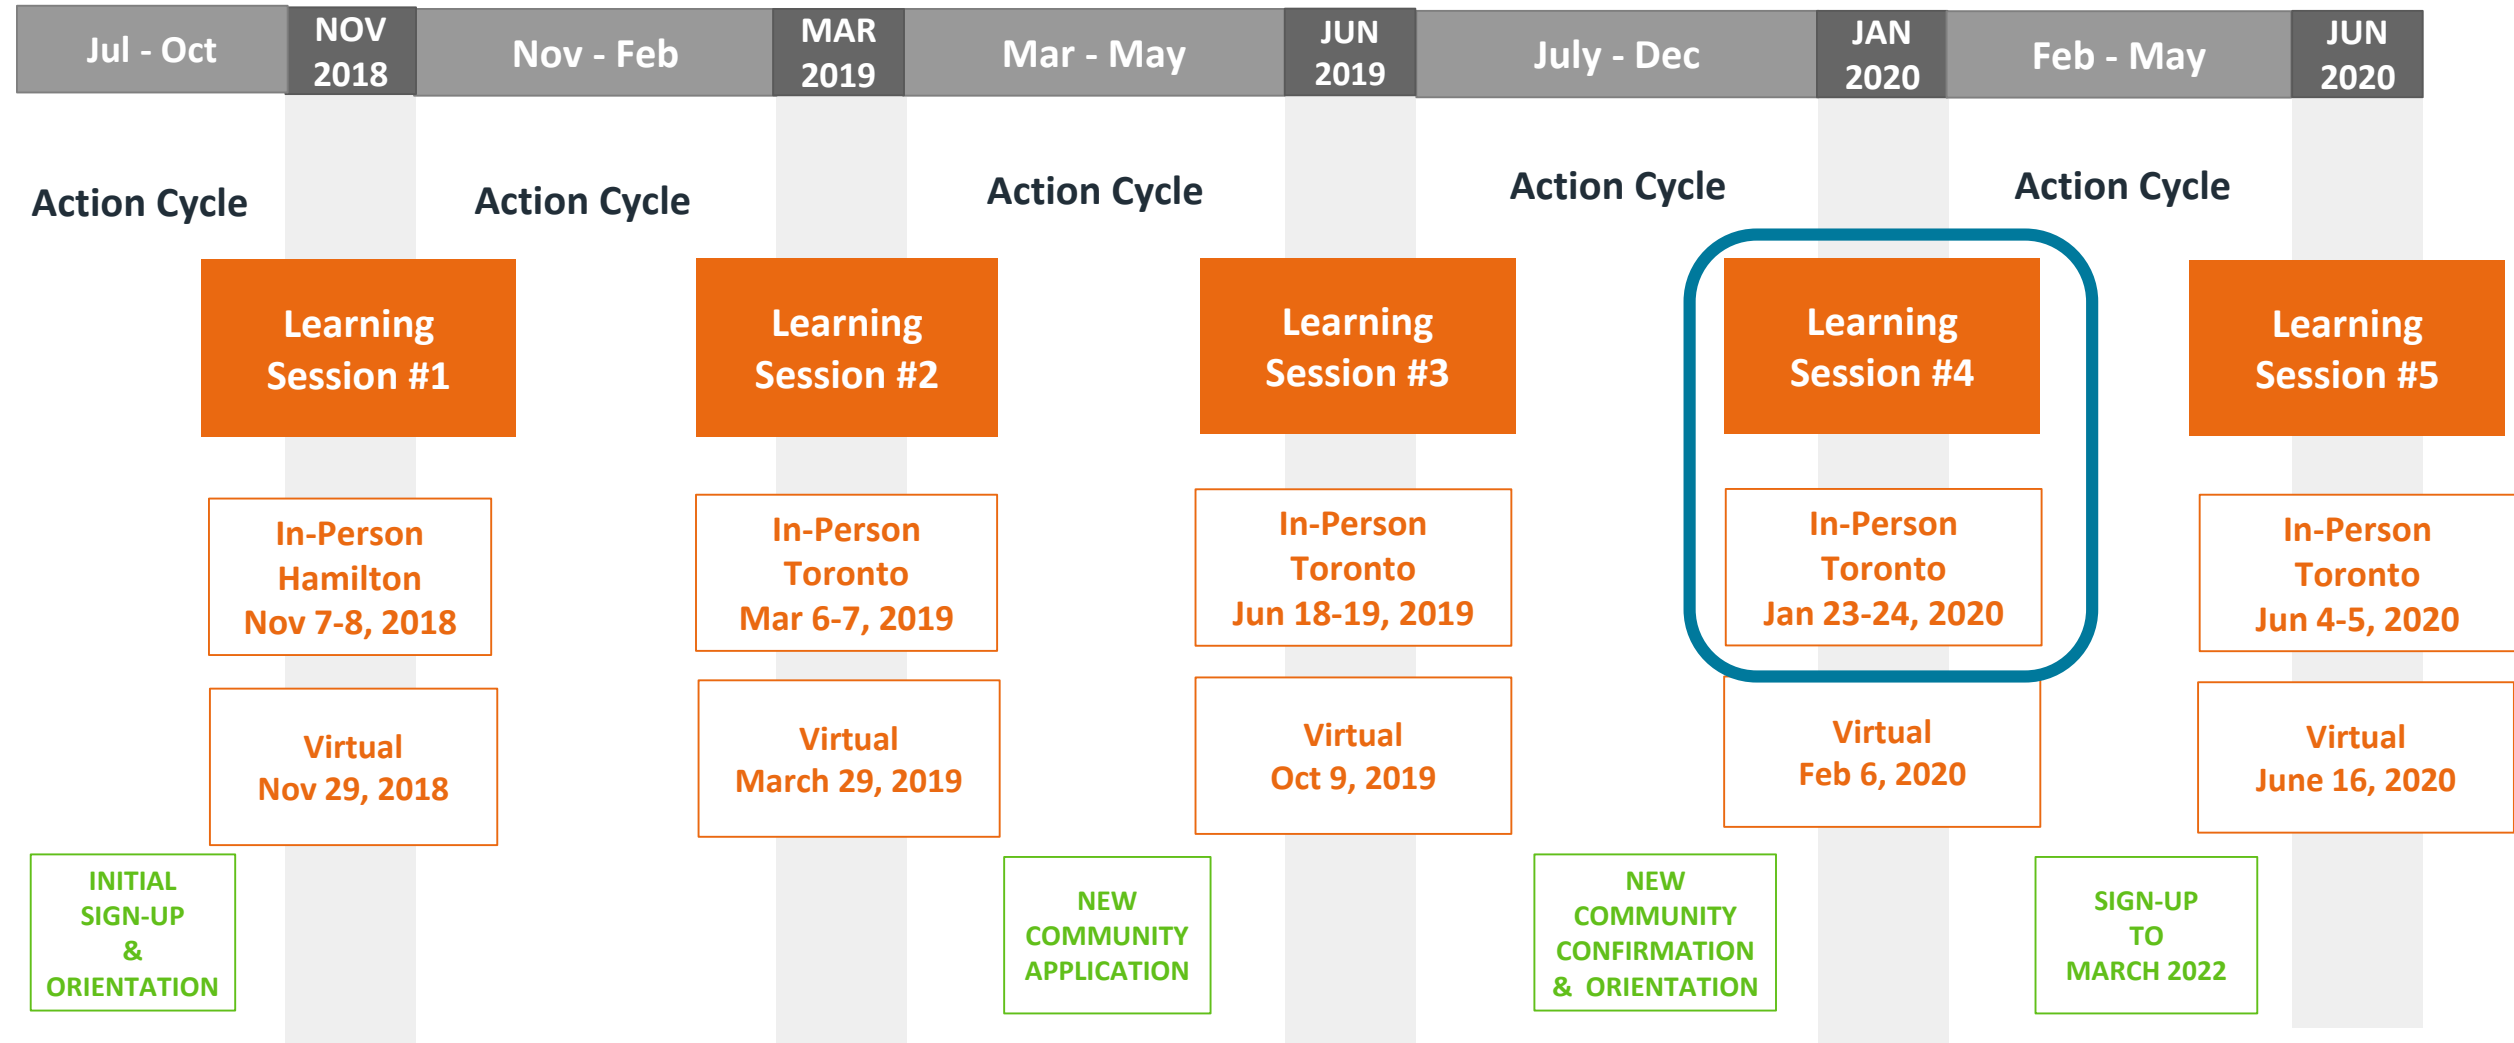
Jul - Oct | NOV 2018 | Nov - Feb | MAR 2019 | Mar - May | JUN 2019 | July - Dec | JAN 2020 | Feb - May | JUN 2020

Action Cycle

Action Cycle

Action Cycle

Action Cycle

Action Cycle

Learning Session #1

In-Person Hamilton Nov 7-8, 2018

Virtual Nov 29, 2018

INITIAL SIGN-UP & ORIENTATION

Learning Session #2

In-Person Toronto Mar 6-7, 2019

Virtual March 29, 2019

NEW COMMUNITY APPLICATION

Learning Session #3

In-Person Toronto Jun 18-19, 2019

Virtual Oct 9, 2019

NEW COMMUNITY CONFIRMATION & ORIENTATION

Learning Session #4

In-Person Toronto Jan 23-24, 2020

Virtual Feb 6, 2020

SIGN-UP TO MARCH 2022

Learning Session #5

In-Person Toronto Jun 4-5, 2020

Virtual June 16, 2020